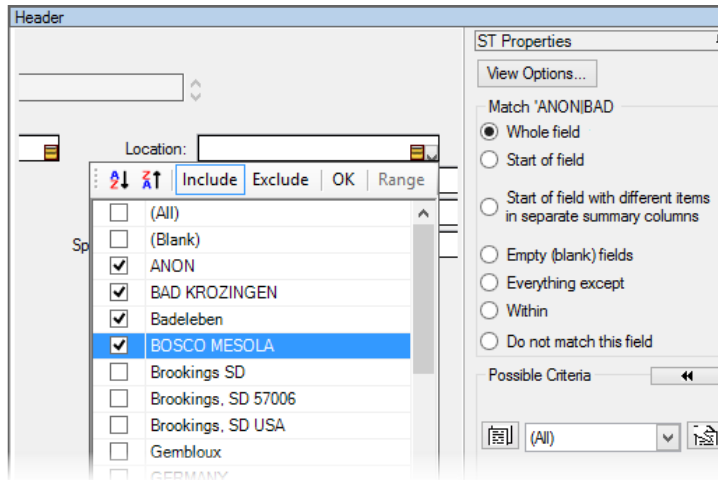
Header

Location:

Include Exclude OK Range

(All)
(Blank)
ANON
BAD KROZINGEN
Badeleben
BOSCO MESOLA
Brookings SD
Brookings, SD 57006
Brookings, SD USA
Gembloux
GERMANY

Sp

ST Properties

View Options...

Match 'ANON|BAD

Whole field
Start of field
Start of field with different items in separate summary columns
Empty (blank) fields
Everything except
Within
Do not match this field

Possible Criteria

(All)